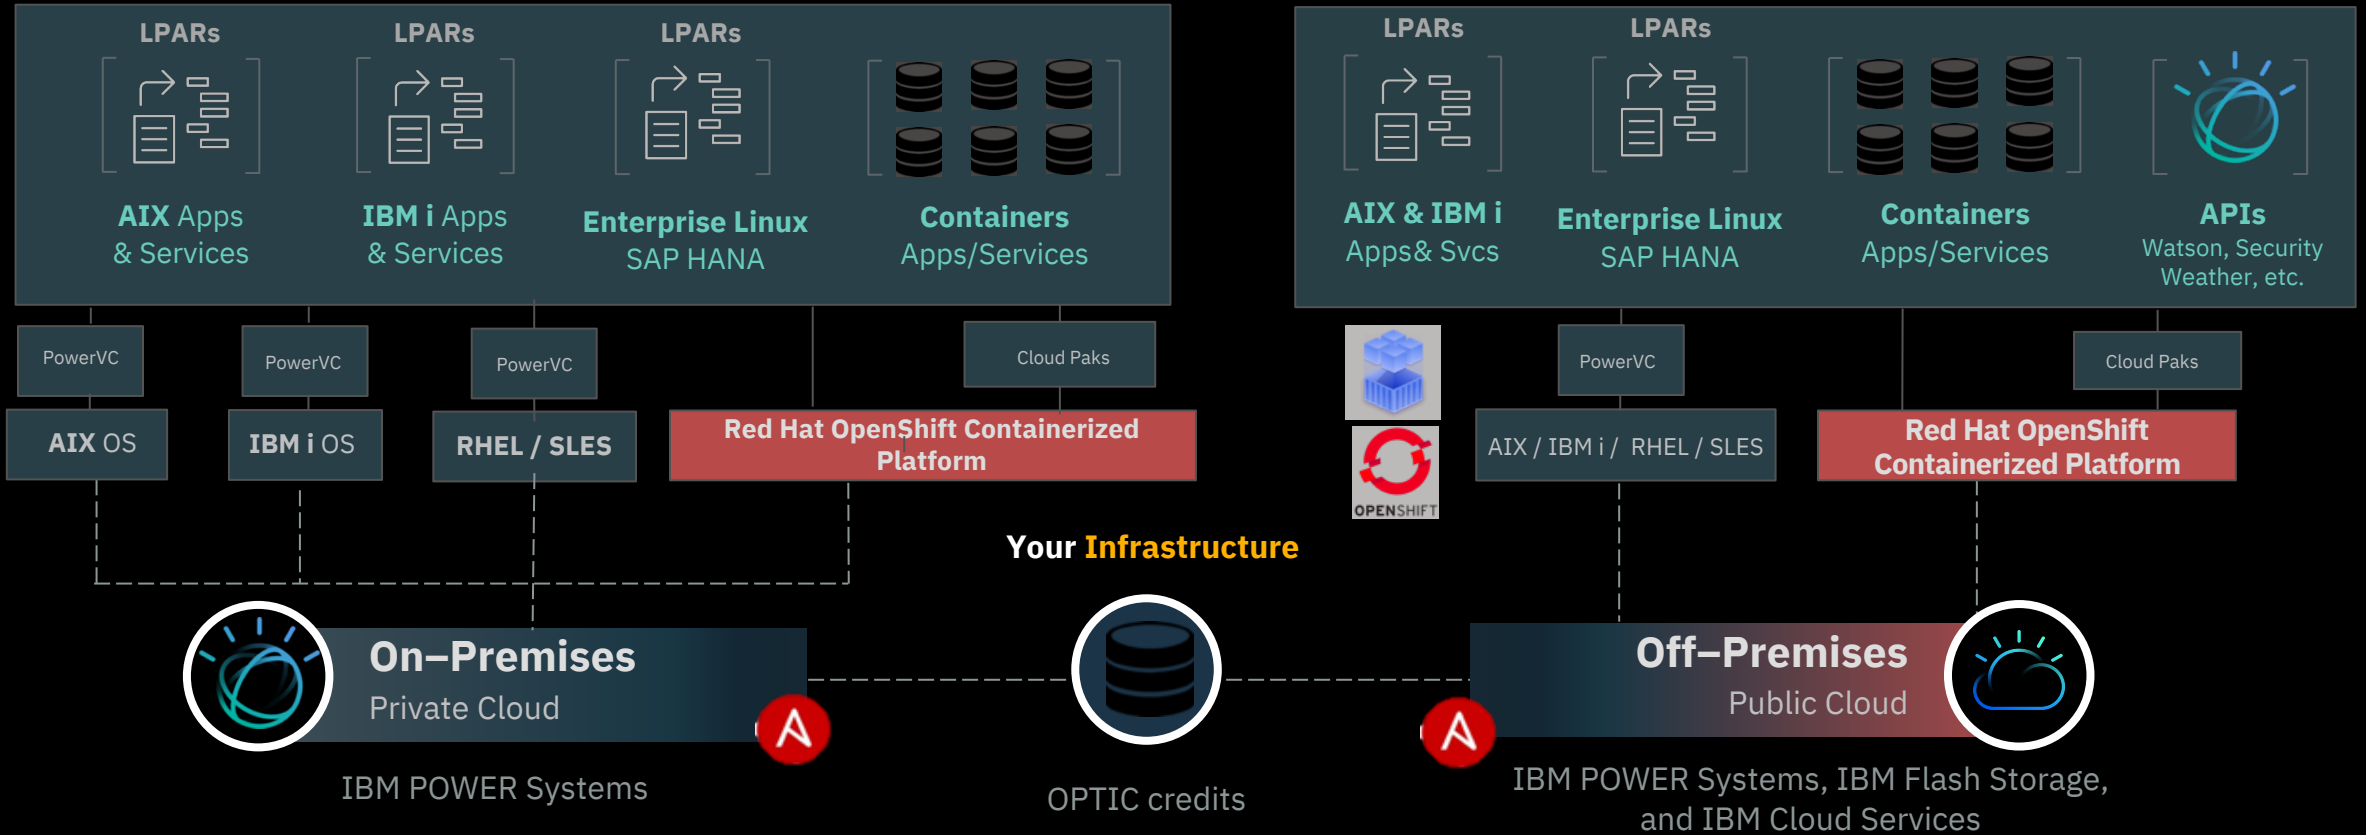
LPARs
LPARs
LPARs

AIX Apps & Services
IBM i Apps & Services
Enterprise Linux SAP HANA
Containers Apps/Services

PowerVC
PowerVC
PowerVC
Cloud Paks

AIX OS
IBM i OS
RHEL / SLES
Red Hat OpenShift Containerized Platform

LPARs
LPARs

AIX & IBM i Apps& Svcs
Enterprise Linux SAP HANA
Containers Apps/Services
APIs Watson, Security Weather, etc.

OPENSHIFT
PowerVC
Cloud Paks

AIX / IBM i / RHEL / SLES
Red Hat OpenShift Containerized Platform

Your Infrastructure

On–Premises
Private Cloud

IBM POWER Systems

OPTIC credits

Off–Premises
Public Cloud

IBM POWER Systems, IBM Flash Storage, and IBM Cloud Services